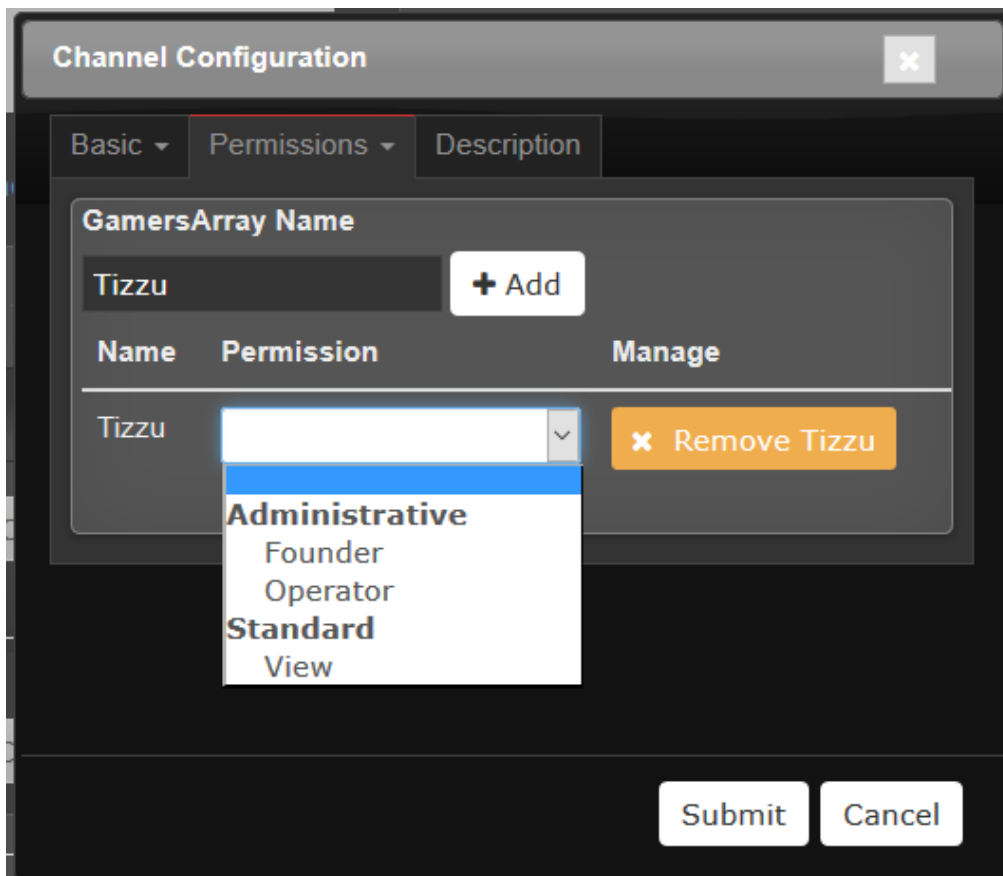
Channel Configuration

×

Basic ▾ Permissions ▾ Description

GamersArray Name

Tizzu

+ Add

| Name | Permission | Manage |
|---|---|---|
| Tizzu | | × Remove Tizzu |

Administrative
Founder
Operator
Standard
View

Submit Cancel